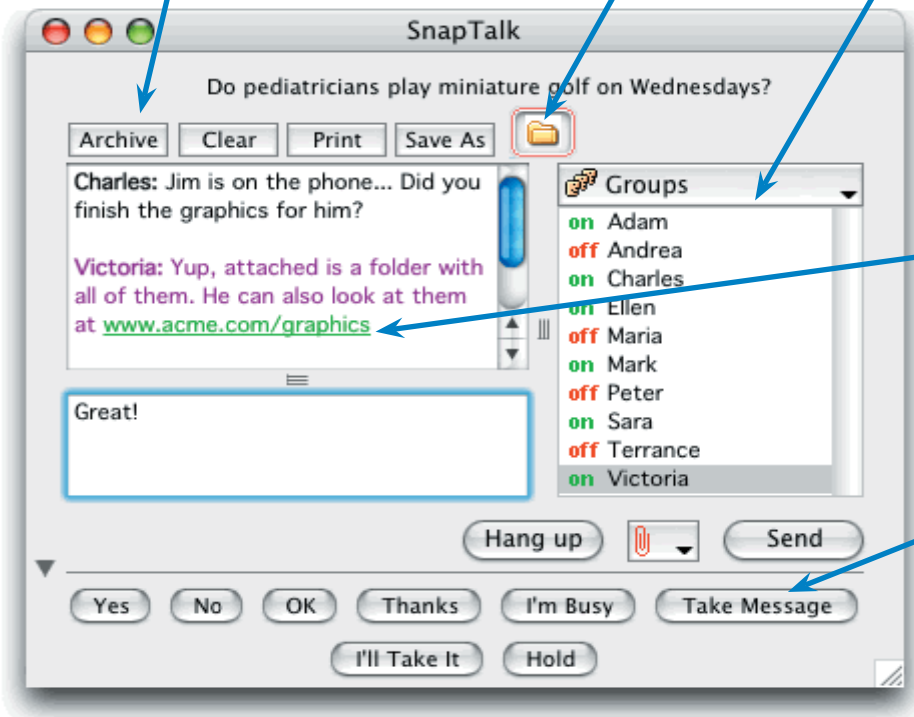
SnapTalk

Do pediatricians play miniature golf on Wednesdays?

Archive Clear Print Save As

Charles: Jim is on the phone... Did you finish the graphics for him?

Victoria: Yup, attached is a folder with all of them. He can also look at them at www.acme.com/graphics

Groups

on Adam
off Andrea
on Charles
on Ellen
off Maria
on Mark
off Peter
on Sara
off Terrance
on Victoria

Great!

Hang up Send

Yes No OK Thanks I'm Busy Take Message

I'll Take It Hold